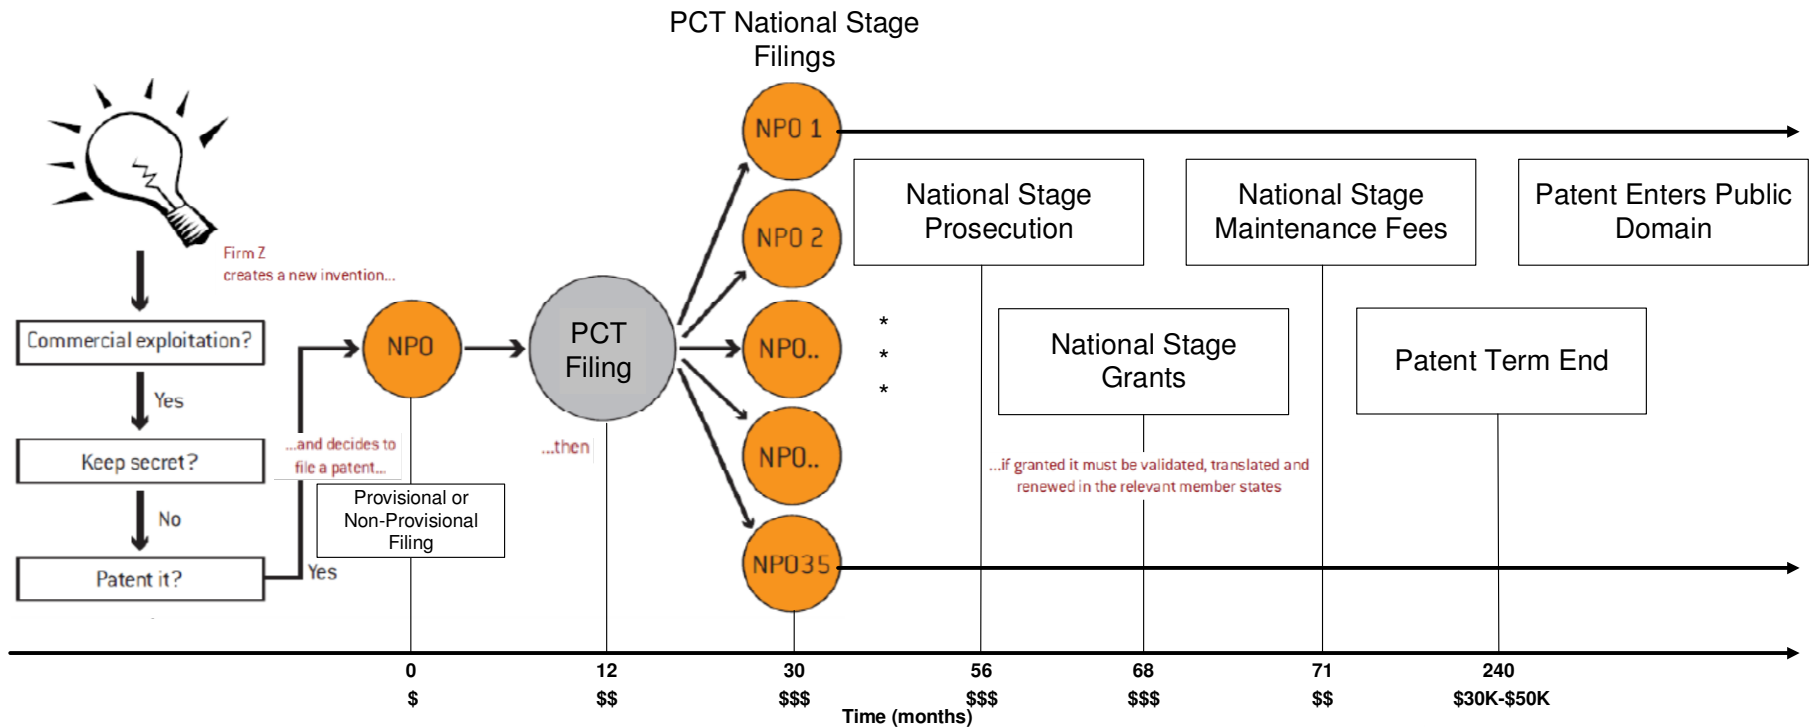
PCT National Stage Filings

Firm Z creates a new invention...

Commercial exploitation?

Yes

Keep secret?

No

Patent it?

Yes

...and decides to file a patent...

NPO

Provisional or Non-Provisional Filing

PCT Filing

...then

NPO 1

NPO 2

NPO..

NPO..

NPO35

*
*
*

National Stage Prosecution

National Stage Maintenance Fees

Patent Enters Public Domain

National Stage Grants

Patent Term End

...if granted it must be validated, translated and renewed in the relevant member states

| 0 | 12 | 30 | 56 | 68 | 71 | 240 |
|---|---|---|---|---|---|---|
| $ | $$ | $$$ | $$$ | $$$ | $$ | $30K-$50K |

Time (months)